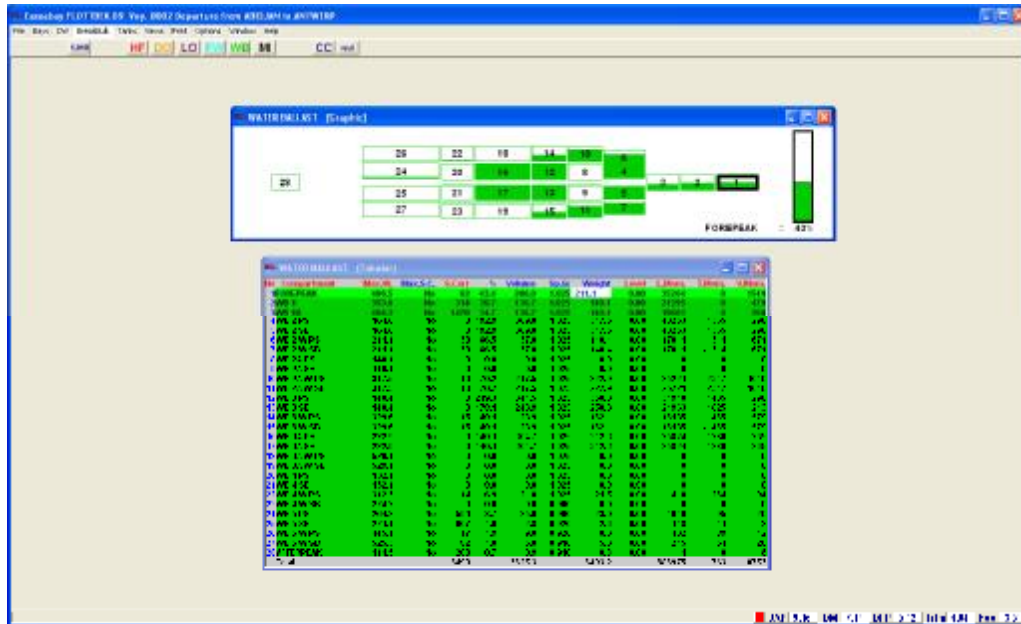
Loadmaster FLOTTECK 09 Voy. 0002 Departure from ABIDJAN to ANTWERP

File Bays Ctrl Breakbulk Tanks Views Print Options Window Help

HF DO LO FW WB MI CC

WATERBALLAST [Graphic]

29

| 26 | 22 | 18 | 14 | 10 | 6 |
|---|---|---|---|---|---|
| 24 | 20 | 16 | 12 | 8 | 4 |
| 25 | 21 | 17 | 13 | 9 | 5 |
| 27 | 23 | 19 | 15 | 11 | 7 |

3 2 1

FOREPEAK : 42%

WATERBALLAST [Tabular]

No Compartment Max.Vol. Max.S.G. S.Cor % Volume Sp.Gr Weight Level LMom. TMom. VMom.

1 FOREPEAK 211.1

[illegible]